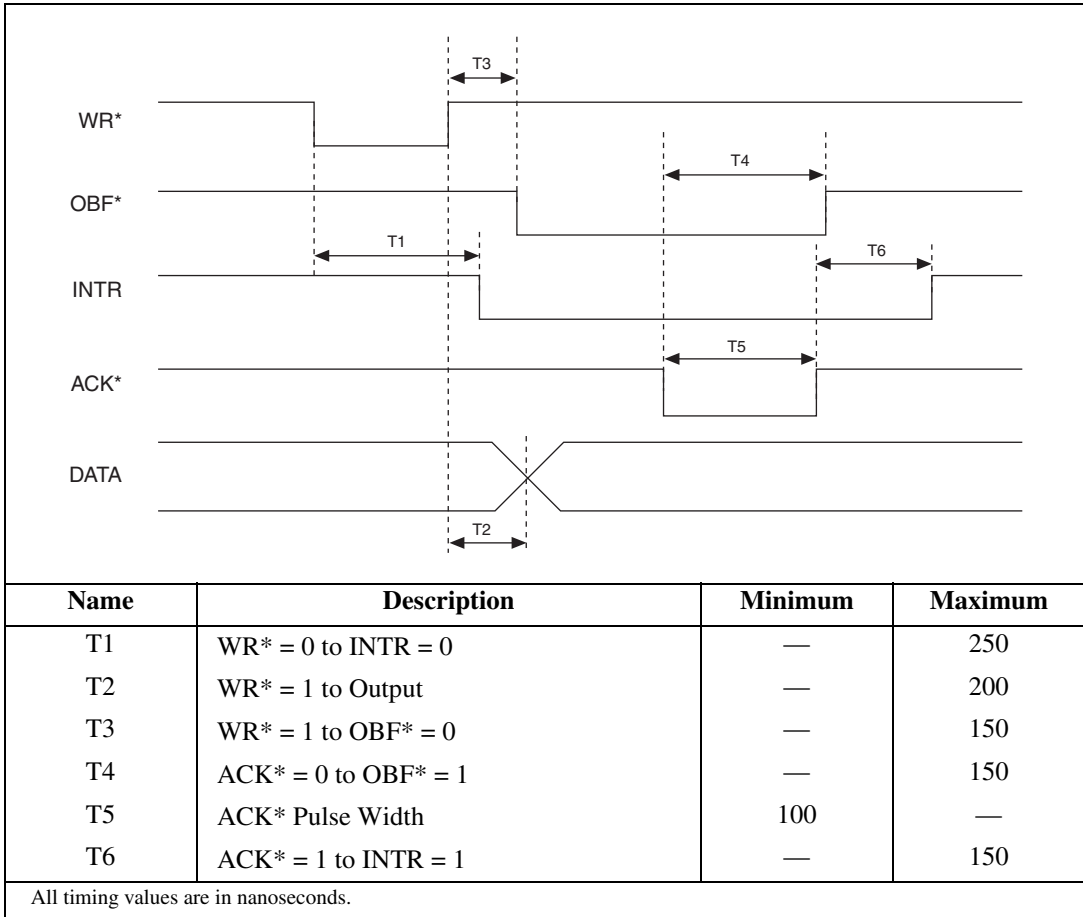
T3

WR*

T4

OBF*

T1

T6

INTR

T5

ACK*

DATA

T2

| Name | Description | Minimum | Maximum |
|---|---|---|---|
| T1 | WR* = 0 to INTR = 0 | — | 250 |
| T2 | WR* = 1 to Output | — | 200 |
| T3 | WR* = 1 to OBF* = 0 | — | 150 |
| T4 | ACK* = 0 to OBF* = 1 | — | 150 |
| T5 | ACK* Pulse Width | 100 | — |
| T6 | ACK* = 1 to INTR = 1 | — | 150 |

All timing values are in nanoseconds.